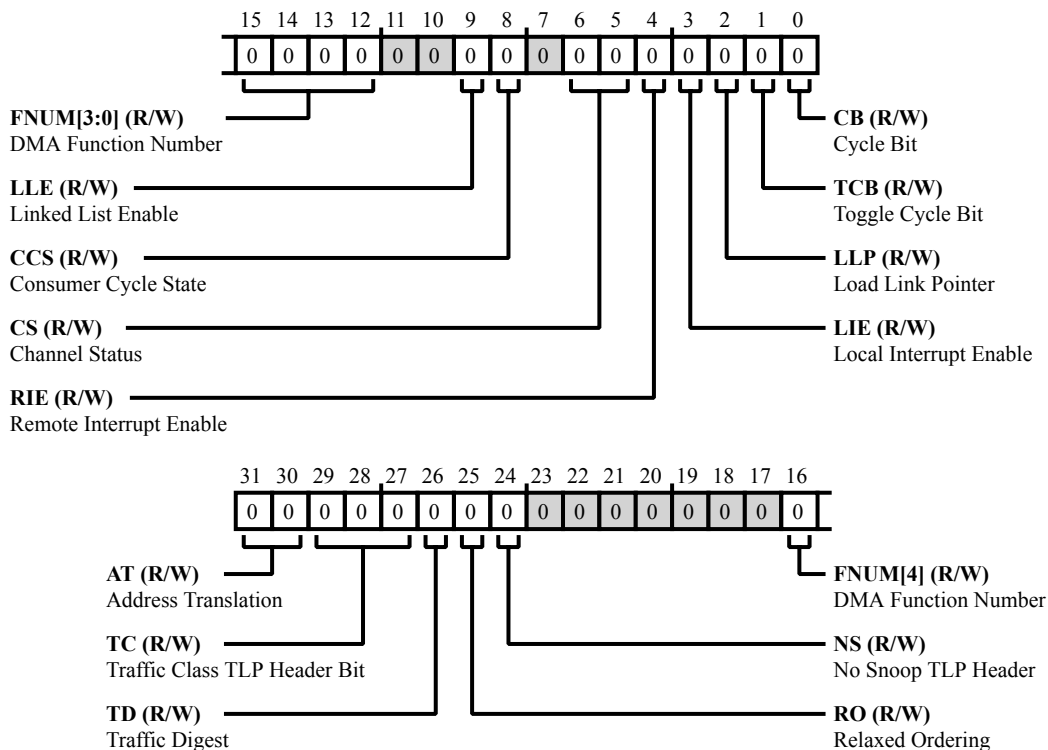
15 14 13 12 11 10 9 8 7 6 5 4 3 2 1 0

0 0 0 0 0 0 0 0 0 0 0 0 0 0 0 0

FNUM[3:0] (R/W)
DMA Function Number

CB (R/W)
Cycle Bit

LLE (R/W)
Linked List Enable

TCB (R/W)
Toggle Cycle Bit

CCS (R/W)
Consumer Cycle State

LLP (R/W)
Load Link Pointer

CS (R/W)
Channel Status

LIE (R/W)
Local Interrupt Enable

RIE (R/W)
Remote Interrupt Enable

31 30 29 28 27 26 25 24 23 22 21 20 19 18 17 16

0 0 0 0 0 0 0 0 0 0 0 0 0 0 0 0

AT (R/W)
Address Translation

FNUM[4] (R/W)
DMA Function Number

TC (R/W)
Traffic Class TLP Header Bit

NS (R/W)
No Snoop TLP Header

TD (R/W)
Traffic Digest

RO (R/W)
Relaxed Ordering